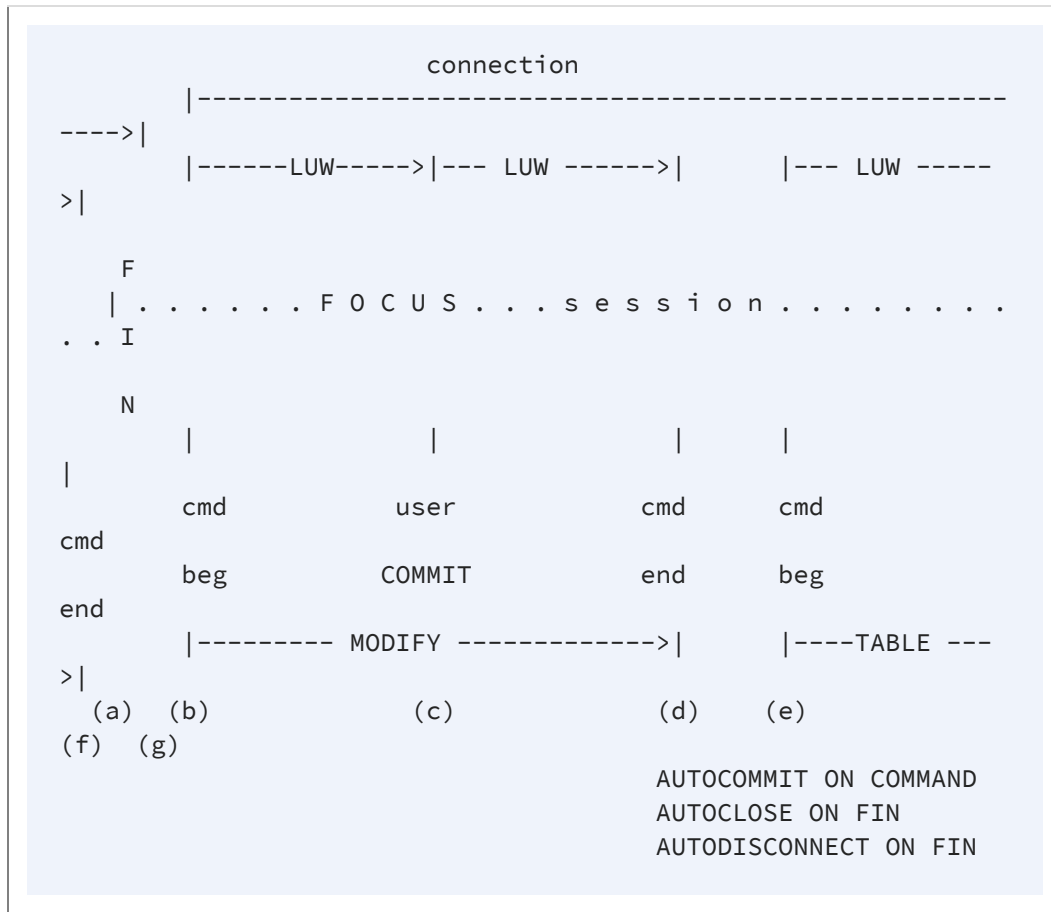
connection
|--------------------------------------------------------
---->|
|------LUW----->|--- LUW ------>|      |--- LUW -----
>|

F
| . . . . . . F O C U S . . . s e s s i o n . . . . . . . .
. . I

N
|              |              |      |
|
cmd            user           cmd    cmd
cmd
beg            COMMIT         end    beg
end
|--------- MODIFY ------------->|      |----TABLE ---
>|
(a)  (b)            (c)             (d)    (e)
(f)  (g)
AUTOCOMMIT ON COMMAND
AUTOCLOSE ON FIN
AUTODISCONNECT ON FIN